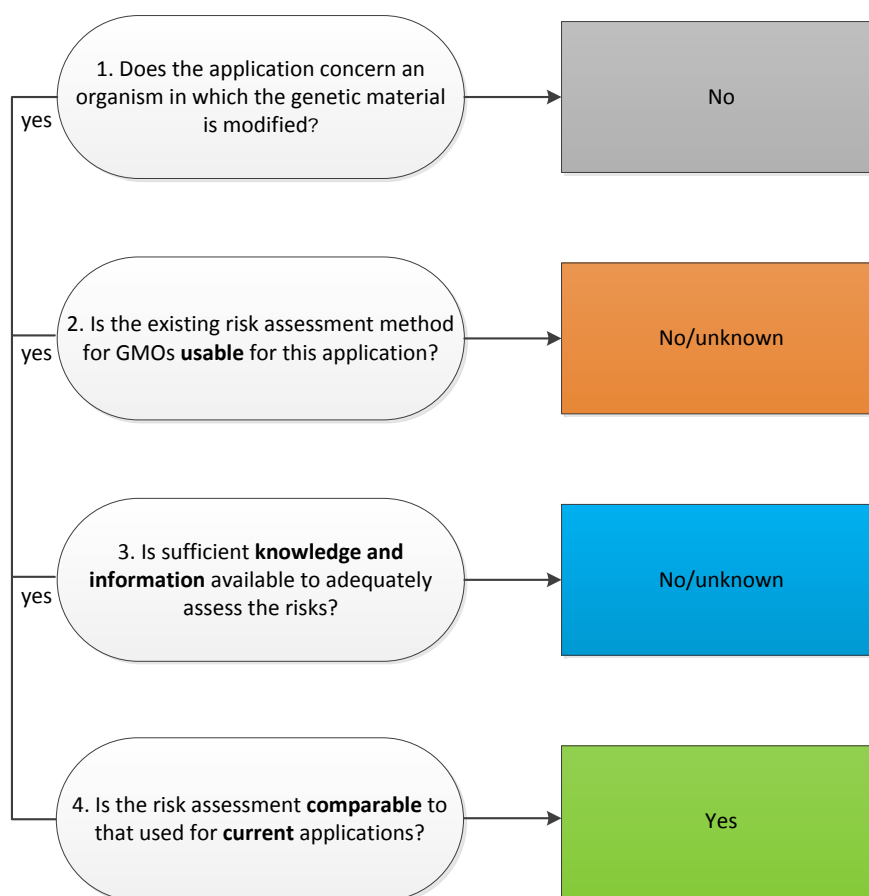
1. Does the application concern an organism in which the genetic material is modified?

No

yes

2. Is the existing risk assessment method for GMOs **usable** for this application?

No/unknown

yes

3. Is sufficient **knowledge and information** available to adequately assess the risks?

No/unknown

yes

4. Is the risk assessment **comparable** to that used for **current** applications?

Yes